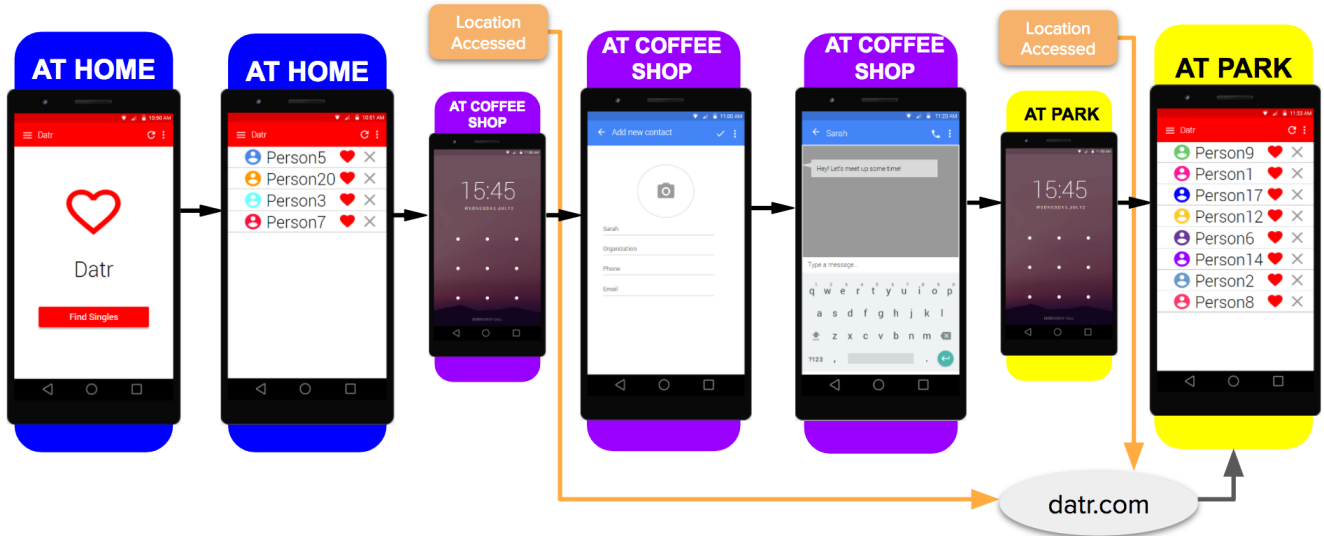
AT HOME

10:50 AM

Datr

Datr

Find Singles

AT HOME

10:51 AM

Datr

Person5

Person20

Person3

Person7

AT COFFEE SHOP

15:45

WEDNESDAY, JULY 2

EMERGENCY CALL

Location Accessed

AT COFFEE SHOP

11:00 AM

Add new contact

Sarah

Organization

Phone

Email

AT COFFEE SHOP

11:20 AM

Sarah

Hey! Let's meet up some time!

Type a message...

q w e r t y u i o p

a s d f g h j k l

z x c v b n m

?123 , .

AT PARK

15:45

WEDNESDAY, JULY 2

EMERGENCY CALL

Location Accessed

AT PARK

11:33 AM

Datr

Person9

Person1

Person17

Person12

Person6

Person14

Person2

Person8

datr.com